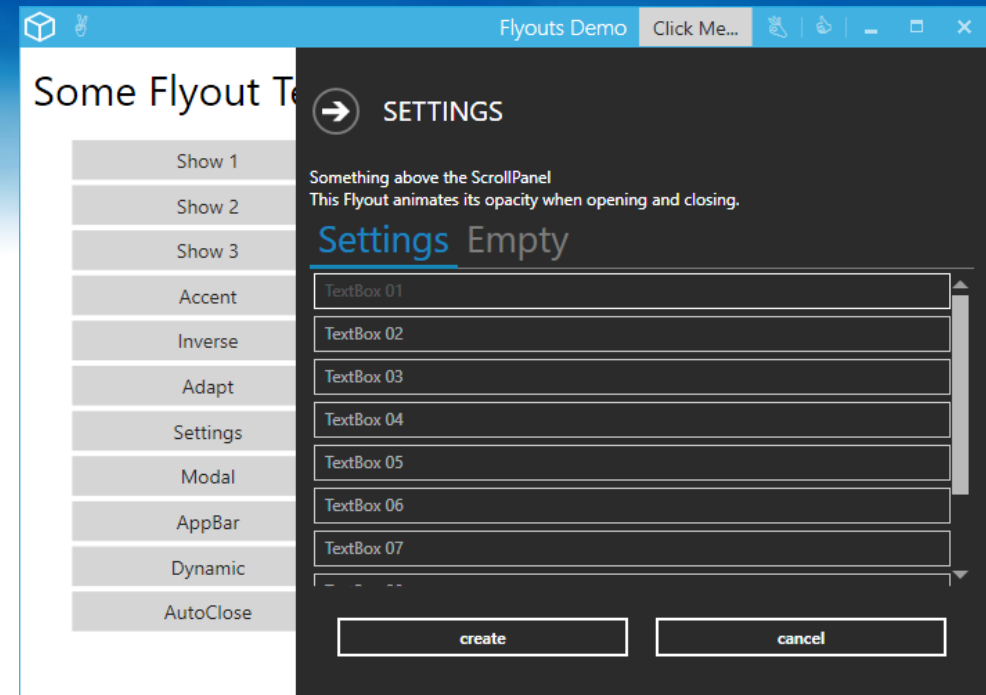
Flyouts Demo Click Me...

Some Flyout Te

Show 1
Show 2
Show 3
Accent
Inverse
Adapt
Settings
Modal
AppBar
Dynamic
AutoClose

SETTINGS

Something above the ScrollPanel
This Flyout animates its opacity when opening and closing.

Settings Empty

TextBox 01
TextBox 02
TextBox 03
TextBox 04
TextBox 05
TextBox 06
TextBox 07
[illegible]

create
cancel